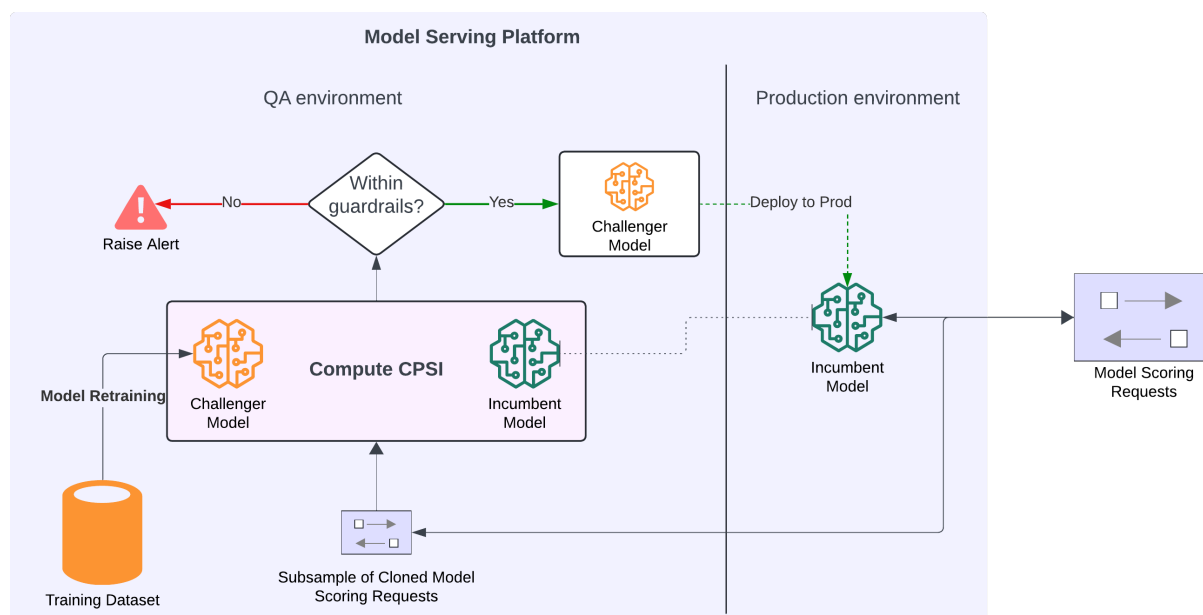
Model Serving Platform

QA environment

Production environment

Raise Alert

No

Within guardrails?

Yes

Challenger Model

Deploy to Prod

Compute CPSI

Model Retraining

Challenger Model

Incumbent Model

Incumbent Model

Model Scoring Requests

Training Dataset

Subsample of Cloned Model Scoring Requests